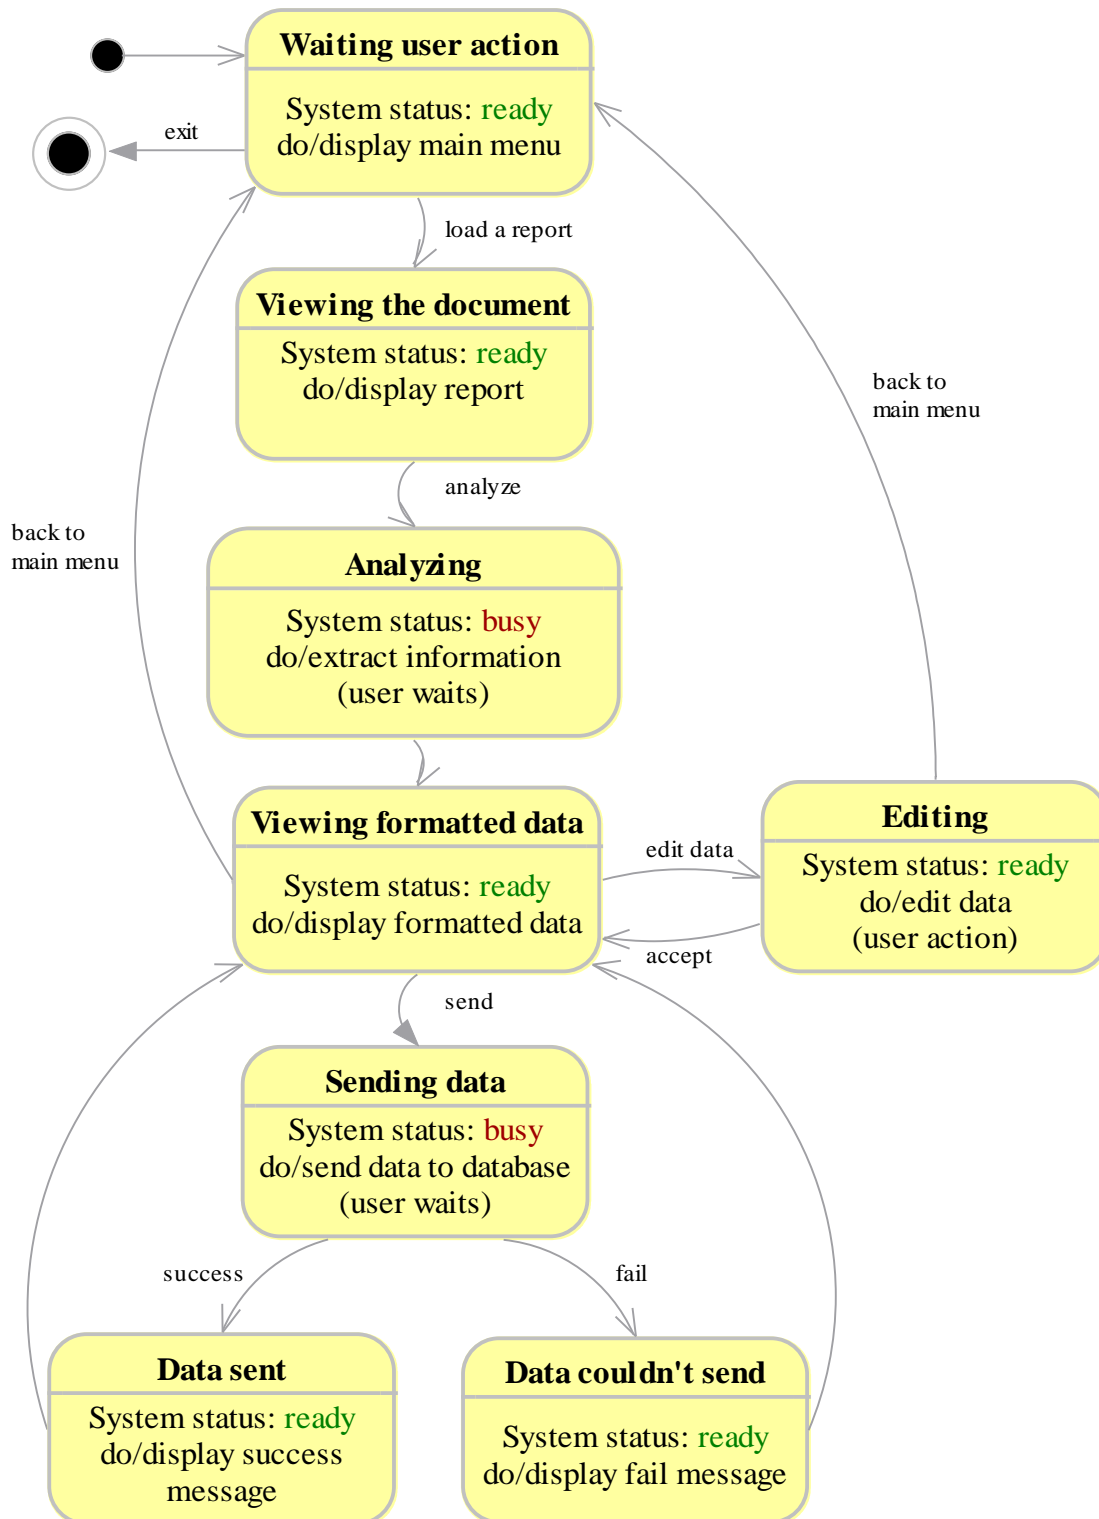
Waiting user action
System status: ready
do/display main menu

exit

load a report

back to
main menu

Viewing the document
System status: ready
do/display report

analyze

back to
main menu

Analyzing
System status: busy
do/extract information
(user waits)

Viewing formatted data
System status: ready
do/display formatted data

edit data

accept

Editing
System status: ready
do/edit data
(user action)

send

Sending data
System status: busy
do/send data to database
(user waits)

success

fail

Data sent
System status: ready
do/display success message

Data couldn't send
System status: ready
do/display fail message